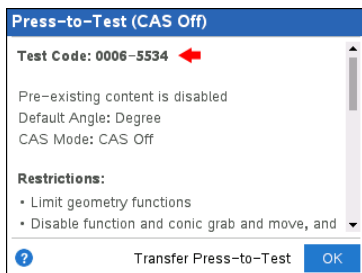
Press-to-Test (CAS Off)

Test Code: 0006-5534

Pre-existing content is disabled
Default Angle: Degree
CAS Mode: CAS Off

Restrictions:
• Limit geometry functions
• Disable function and conic grab and move, and

?
Transfer Press-to-Test
OK